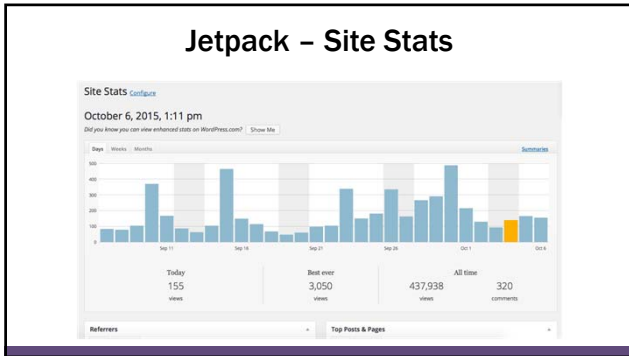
Jetpack – Site Stats

Site Stats Configure

October 6, 2015, 1:11 pm

Did you know you can view enhanced stats on WordPress.com? Show Me

Days Weeks Months

Summaries

500
400
300
200
100
0

Sep 11 Sep 16 Sep 21 Sep 26 Oct 1 Oct 6

| Today | Best ever | All time | |
|---|---|---|---|
| 155 | 3,050 | 437,938 | 320 |
| views | views | views | comments |

Referrers

Top Posts & Pages